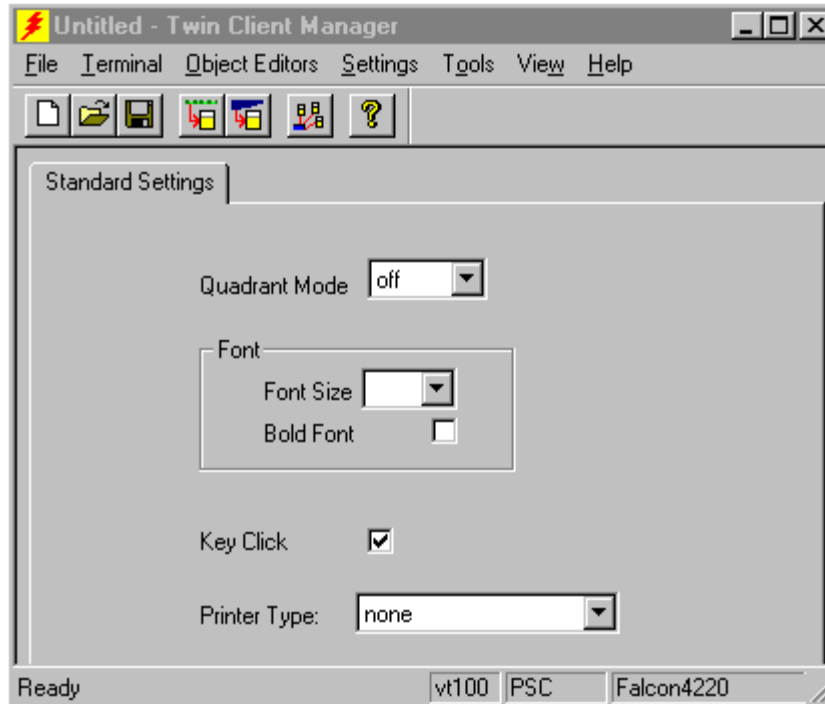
Untitled - Twin Client Manager

File Terminal Object Editors Settings Tools View Help

Standard Settings

Quadrant Mode off

Font
Font Size
Bold Font

Key Click

Printer Type: none

Ready vt100 PSC Falcon4220